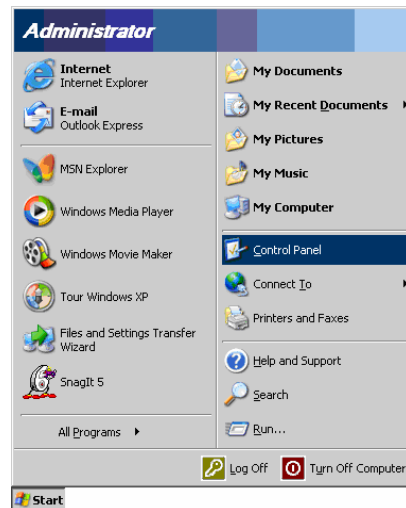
Administrator

Internet
Internet Explorer

E-mail
Outlook Express

MSN Explorer

Windows Media Player

Windows Movie Maker

Tour Windows XP

Files and Settings Transfer Wizard

SnagIt 5

All Programs

My Documents

My Recent Documents

My Pictures

My Music

My Computer

Control Panel

Connect To

Printers and Faxes

Help and Support

Search

Run...

Log Off

Turn Off Computer

Start